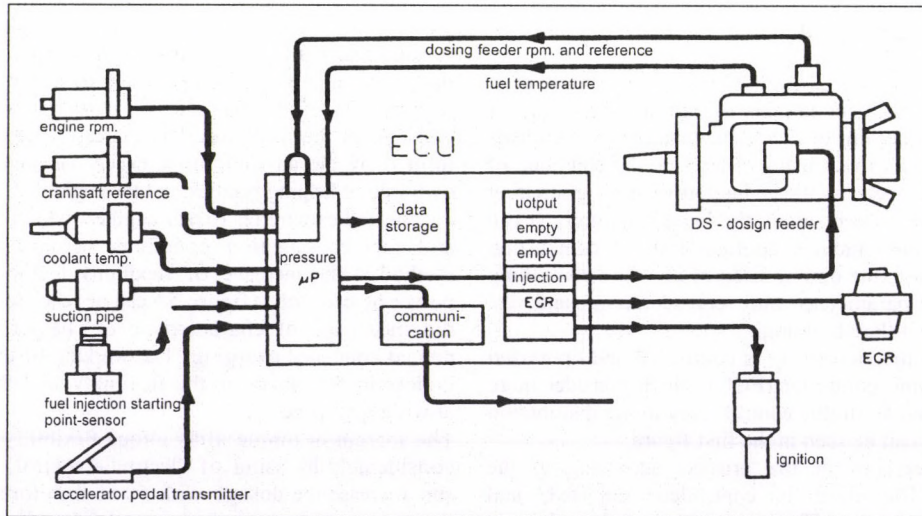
dosing feeder rpm. and reference

fuel temperature

ECU

engine rpm.

cranhsaft reference

coolant temp.

suction pipe

fuel injection starting point-sensor

accelerator pedal transmitter

pressure
$\mu$P

data storage

communi-cation

uotput
empty
empty
injection
ECR

DS - dosign feeder

EGR

ignition